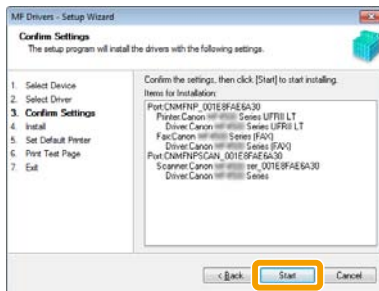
MF Drivers - Setup Wizard

Confirm Settings
The setup program will install the drivers with the following settings.

1. Select Device
2. Select Driver
3. Confirm Settings
4. Install
5. Set Default Printer
6. Print Test Page
7. Exit

Confirm the settings, then click [Start] to start installing.
Items for Installation:

Port:CNMFNP_001E8FAE6A30
Printer:Canon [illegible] Series UFRII LT
Driver:Canon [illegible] Series UFRII LT
Fax:Canon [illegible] Series (FAX)
Driver:Canon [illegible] Series (FAX)
Port:CNMFNPSCAN_001E8FAE6A30
Scanner:Canon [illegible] ser_001E8FAE6A30
Driver:Canon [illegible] Series

< Back
Start
Cancel